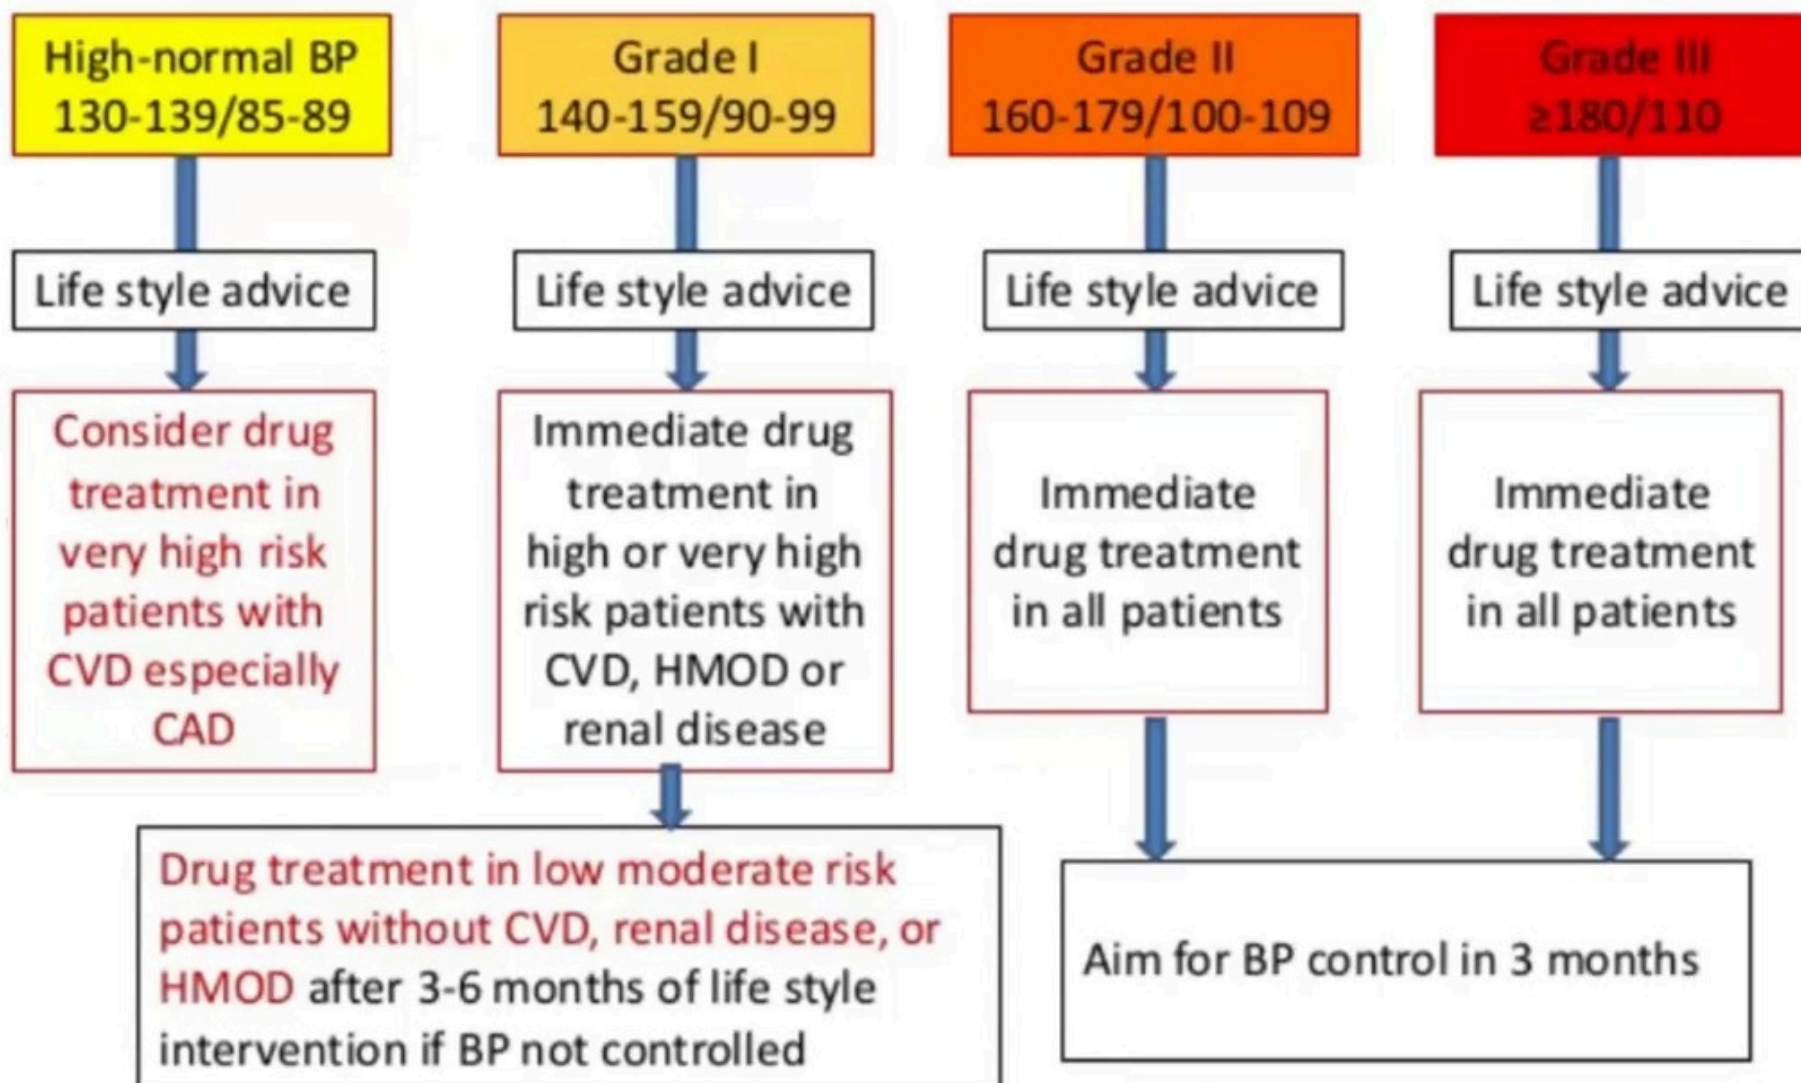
High-normal BP
130-139/85-89

Grade I
140-159/90-99

Grade II
160-179/100-109

Grade III
≥180/110

Life style advice

Life style advice

Life style advice

Life style advice

Consider drug treatment in very high risk patients with CVD especially CAD

Immediate drug treatment in high or very high risk patients with CVD, HMOD or renal disease

Immediate drug treatment in all patients

Immediate drug treatment in all patients

Drug treatment in low moderate risk patients without CVD, renal disease, or HMOD after 3-6 months of life style intervention if BP not controlled

Aim for BP control in 3 months